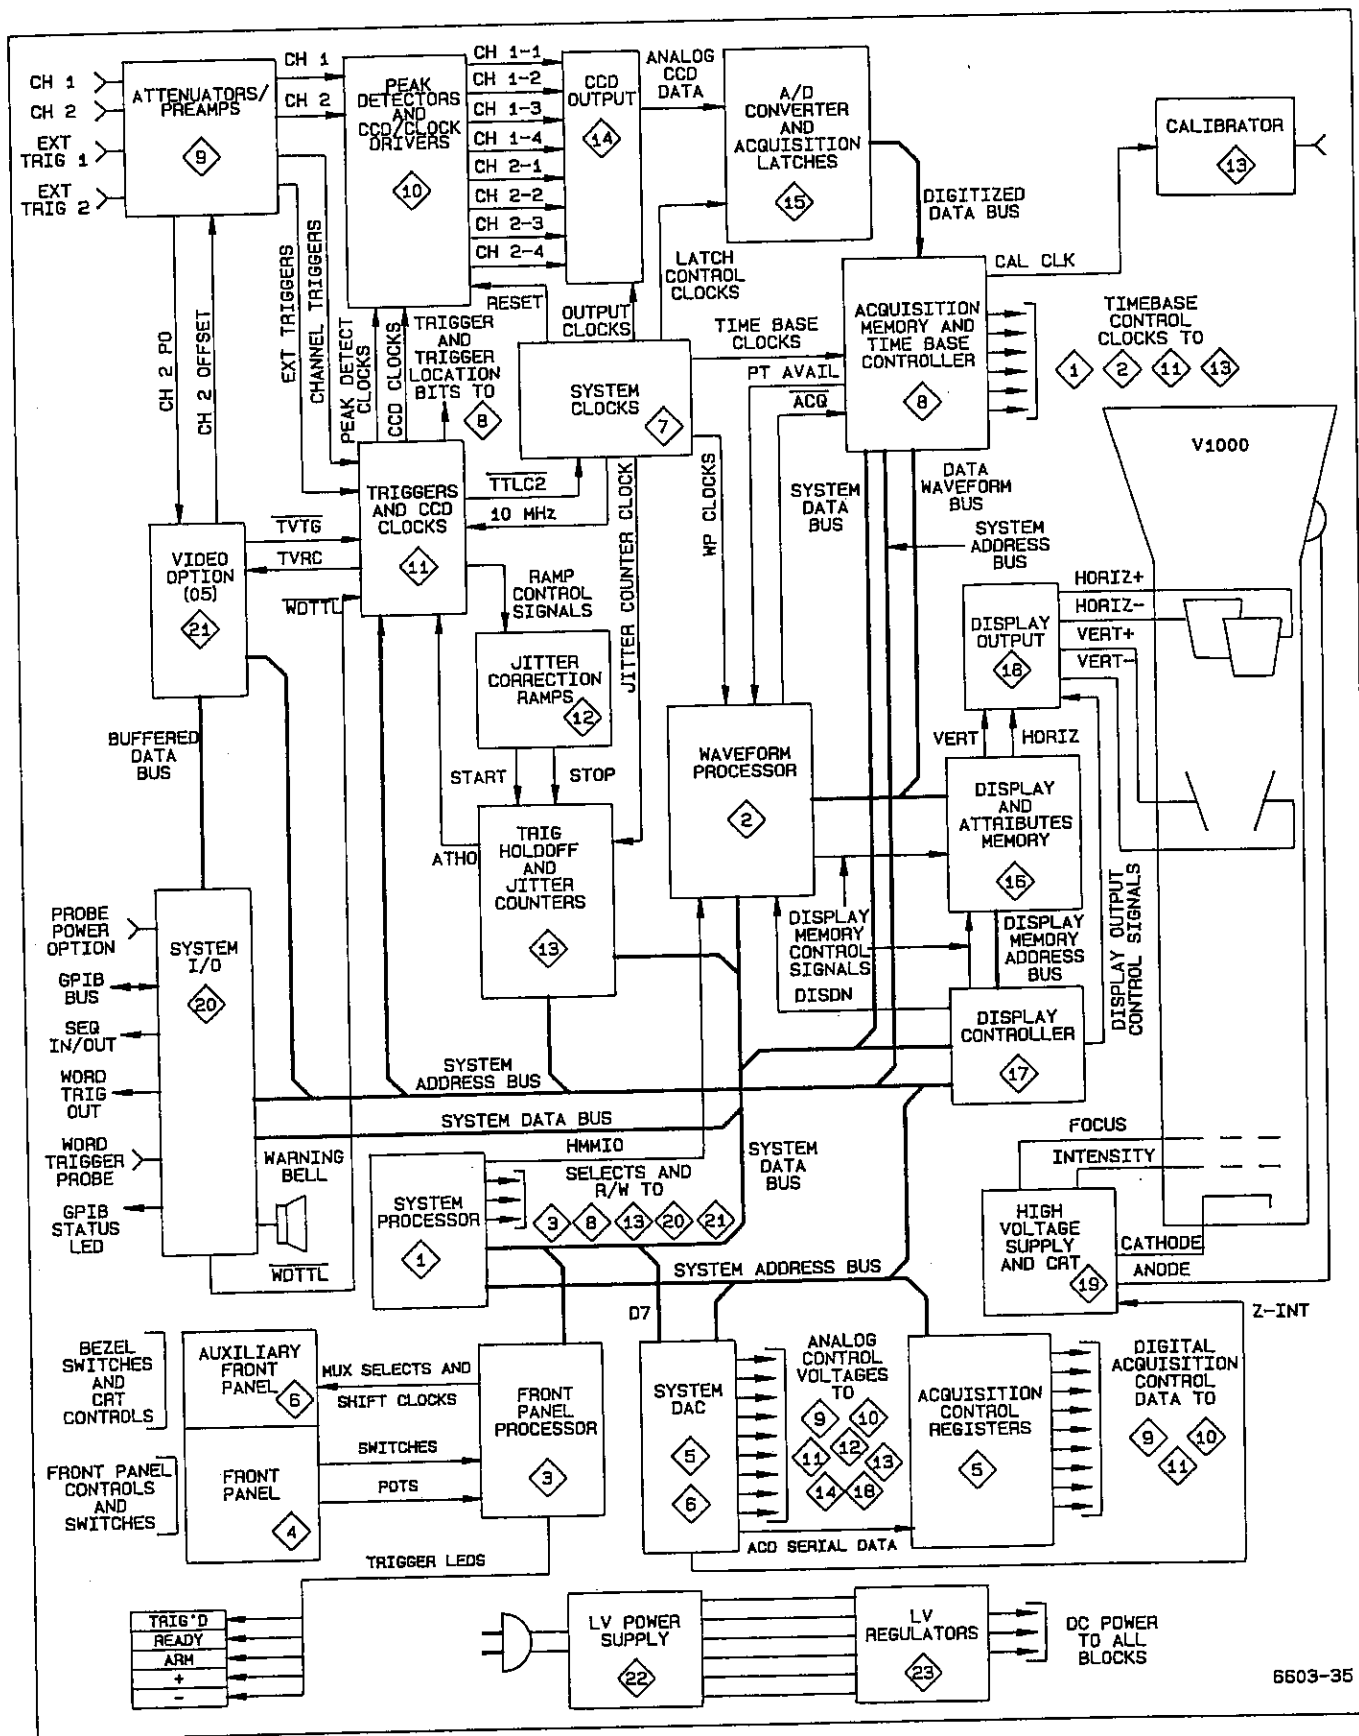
CH 1
CH 2
EXT TRIG 1
EXT TRIG 2
ATTENUATORS/ PREAMPS
9
CH 1
CH 2
PEAK DETECTORS AND CCD/CLOCK DRIVERS
10
CH 1-1
CH 1-2
CH 1-3
CH 1-4
CH 2-1
CH 2-2
CH 2-3
CH 2-4
CCD OUTPUT
14
ANALOG CCD DATA
A/D CONVERTER AND ACQUISITION LATCHES
15
CALIBRATOR
13
DIGITIZED DATA BUS
CAL CLK
LATCH CONTROL CLOCKS
RESET
OUTPUT CLOCKS
TIME BASE CLOCKS
ACQUISITION MEMORY AND TIME BASE CONTROLLER
8
TIMEBASE CONTROL CLOCKS TO
1 2 11 13
PT AVAIL
ACQ
SYSTEM CLOCKS
7
TRIGGER AND TRIGGER LOCATION BITS TO
8
CH 2 PO
CH 2 OFFSET
EXT TRIGGERS
CHANNEL TRIGGERS
PEAK DETECT CLOCKS
CCD CLOCKS
TRIGGERS AND CCD CLOCKS
11
TTLC2
10 MHz
JITTER COUNTER CLOCK
WP CLOCKS
SYSTEM DATA BUS
DATA WAVEFORM BUS
V1000
SYSTEM ADDRESS BUS
VIDEO OPTION (05)
21
TVTG
TVRC
WDTTL
RAMP CONTROL SIGNALS
JITTER CORRECTION RAMPS
12
HORIZ+
HORIZ-
VERT+
VERT-
DISPLAY OUTPUT
18
BUFFERED DATA BUS
START
STOP
WAVEFORM PROCESSOR
2
VERT
HORIZ
DISPLAY AND ATTRIBUTES MEMORY
16
ATHO
TRIG HOLDOFF AND JITTER COUNTERS
13
DISPLAY MEMORY CONTROL SIGNALS
DISPLAY MEMORY ADDRESS BUS
DISPLAY OUTPUT CONTROL SIGNALS
DISDN
DISPLAY CONTROLLER
17
PROBE POWER OPTION
GPIB BUS
SEQ IN/OUT
WORD TRIG OUT
WORD TRIGGER PROBE
GPIB STATUS LED
SYSTEM I/O
20
SYSTEM ADDRESS BUS
SYSTEM DATA BUS
HMMIO
WARNING BELL
WDTTL
SYSTEM PROCESSOR
1
SELECTS AND R/W TO
3 8 13 20 21
SYSTEM DATA BUS
FOCUS
INTENSITY
HIGH VOLTAGE SUPPLY AND CRT
19
CATHODE
ANODE
SYSTEM ADDRESS BUS
Z-INT
D7
BEZEL SWITCHES AND CRT CONTROLS
AUXILIARY FRONT PANEL
6
MUX SELECTS AND
SHIFT CLOCKS
FRONT PANEL PROCESSOR
3
SYSTEM DAC
5
6
ANALOG CONTROL VOLTAGES TO
9 10 11 12 13 14 18
ACQUISITION CONTROL REGISTERS
5
DIGITAL ACQUISITION CONTROL DATA TO
9 10 11
FRONT PANEL CONTROLS AND SWITCHES
FRONT PANEL
4
SWITCHES
POTS
ACQ SERIAL DATA
TRIGGER LEDS
TRIG'D
READY
ARM
+
-
LV POWER SUPPLY
22
LV REGULATORS
23
DC POWER TO ALL BLOCKS
6603-35